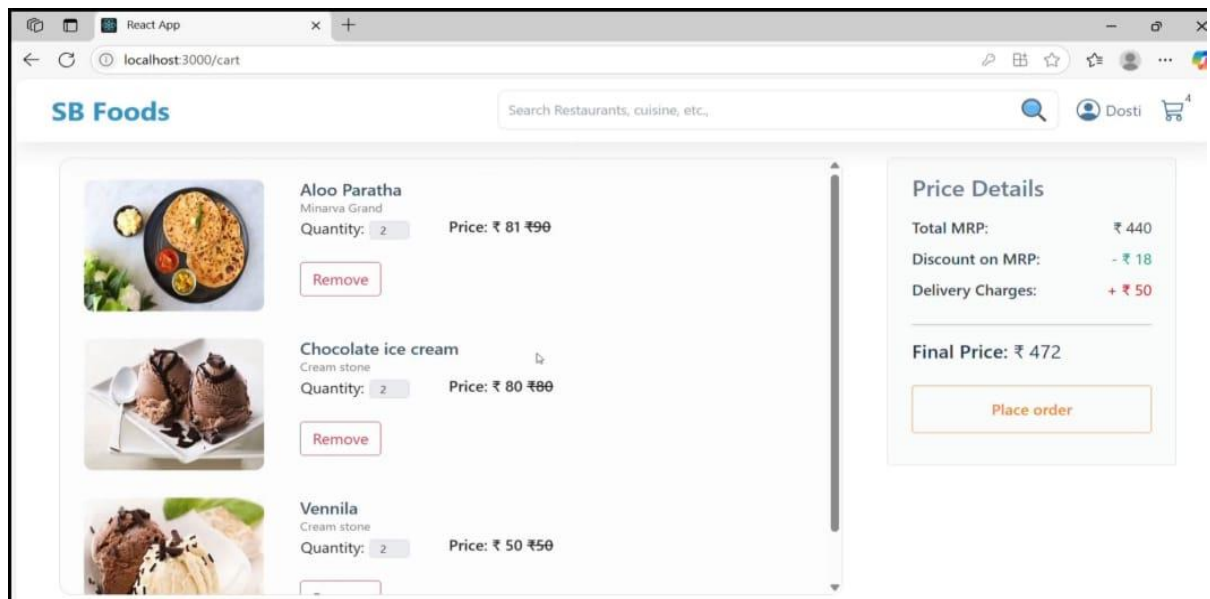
React App ×

localhost:3000/cart

SB Foods

Search Restaurants, cuisine, etc.,

Dosti

4

Aloo Paratha
Minarva Grand
Quantity: 2
Price: ₹ 81 ~~₹90~~

Remove

Chocolate ice cream
Cream stone
Quantity: 2
Price: ₹ 80 ~~₹80~~

Remove

Vennila
Cream stone
Quantity: 2
Price: ₹ 50 ~~₹50~~

Price Details

Total MRP: ₹ 440

Discount on MRP: - ₹ 18

Delivery Charges: + ₹ 50

Final Price: ₹ 472

Place order